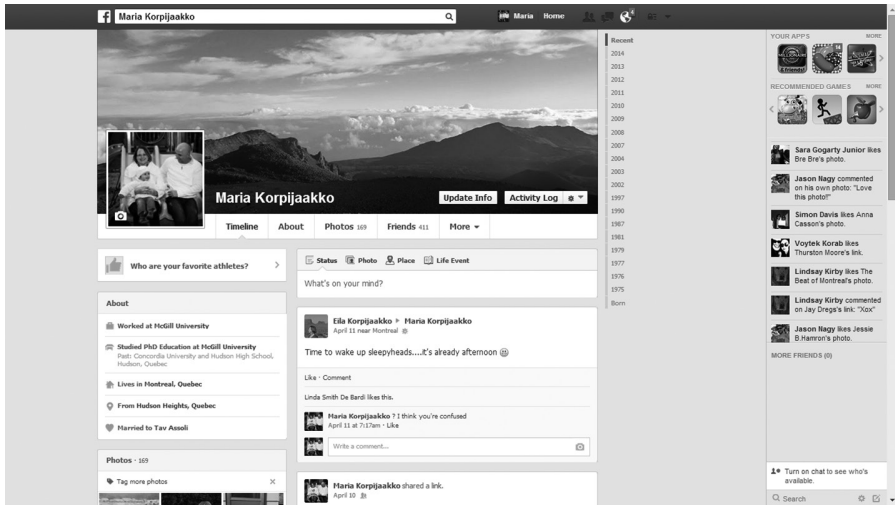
Maria Korpijaakko

Maria Home

Maria Korpijaakko

Update Info Activity Log

Timeline About Photos 169 Friends 411 More

Recent
2014
2013
2012
2011
2010
2009
2008
2007
2004
2003
2002
1997
1990
1987
1981
1979
1977
1976
1975
Born

YOUR APPS MORE

RECOMMENDED GAMES MORE

Sara Gogarty Junior likes Bre Bre's photo.

Jason Nagy commented on his own photo: "Love this photo!!"

Simon Davis likes Anna Casson's photo.

Voytek Korab likes Thurston Moore's link.

Lindsay Kirby likes The Beat of Montreal's photo.

Lindsay Kirby commented on Jay Dregs's link: "Xox"

Jason Nagy likes Jessie B.Hamron's photo.

MORE FRIENDS (0)

Turn on chat to see who's available.

Search

Who are your favorite athletes?

About

Worked at McGill University

Studied PhD Education at McGill University
Past: Concordia University and Hudson High School, Hudson, Quebec

Lives in Montreal, Quebec

From Hudson Heights, Quebec

Married to Tav Assoli

Photos · 169

Tag more photos

Status Photo Place Life Event

What's on your mind?

Eila Korpijaakko ▸ Maria Korpijaakko
April 11 near Montreal

Time to wake up sleepyheads....it's already afternoon

Like · Comment

Linda Smith De Bardi likes this.

Maria Korpijaakko ? I think you're confused
April 11 at 7:17am · Like

Write a comment...

Maria Korpijaakko shared a link.
April 10